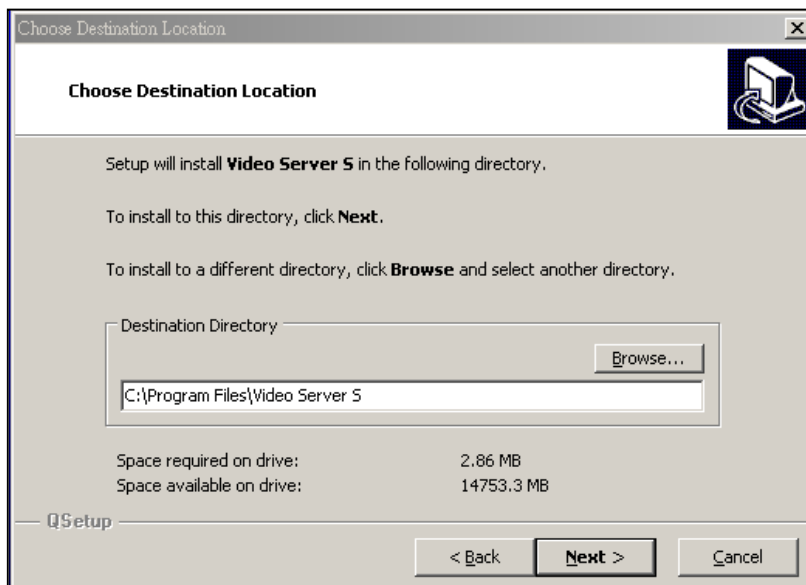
Choose Destination Location

Choose Destination Location

Setup will install **Video Server S** in the following directory.

To install to this directory, click **Next**.

To install to a different directory, click **Browse** and select another directory.

Destination Directory

Browse...

C:\Program Files\Video Server S

| Space required on drive: | 2.86 MB |
|---|---|
| Space available on drive: | 14753.3 MB |

QSetup

< Back | Next > | Cancel